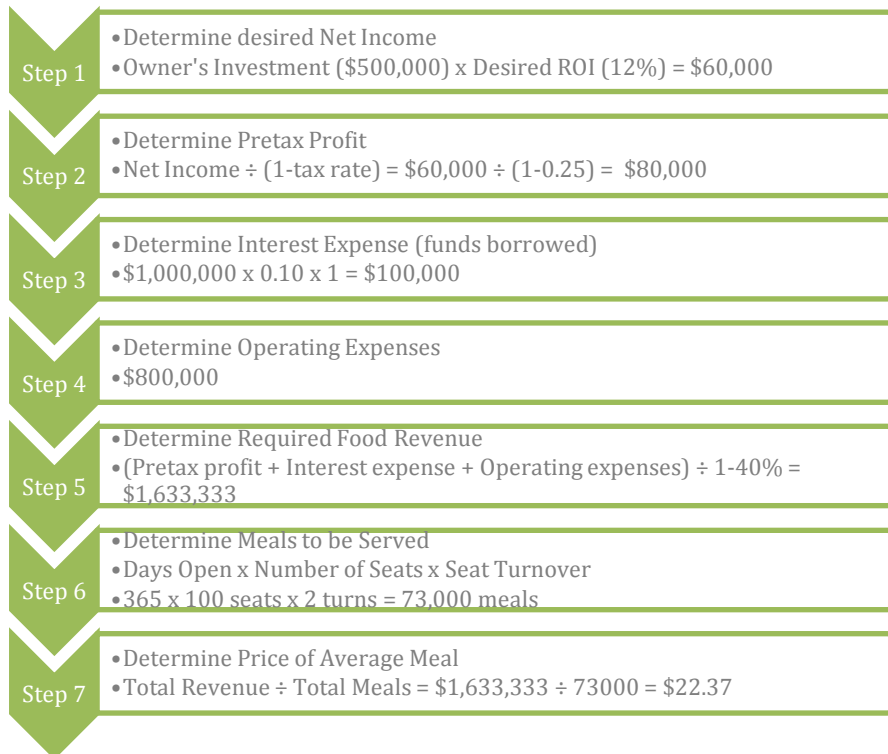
Step 1
• Determine desired Net Income
• Owner's Investment ($500,000) x Desired ROI (12%) = $60,000

Step 2
• Determine Pretax Profit
• Net Income ÷ (1-tax rate) = $60,000 ÷ (1-0.25) = $80,000

Step 3
• Determine Interest Expense (funds borrowed)
• $1,000,000 x 0.10 x 1 = $100,000

Step 4
• Determine Operating Expenses
• $800,000

Step 5
• Determine Required Food Revenue
• (Pretax profit + Interest expense + Operating expenses) ÷ 1-40% = $1,633,333

Step 6
• Determine Meals to be Served
• Days Open x Number of Seats x Seat Turnover
• 365 x 100 seats x 2 turns = 73,000 meals

Step 7
• Determine Price of Average Meal
• Total Revenue ÷ Total Meals = $1,633,333 ÷ 73000 = $22.37